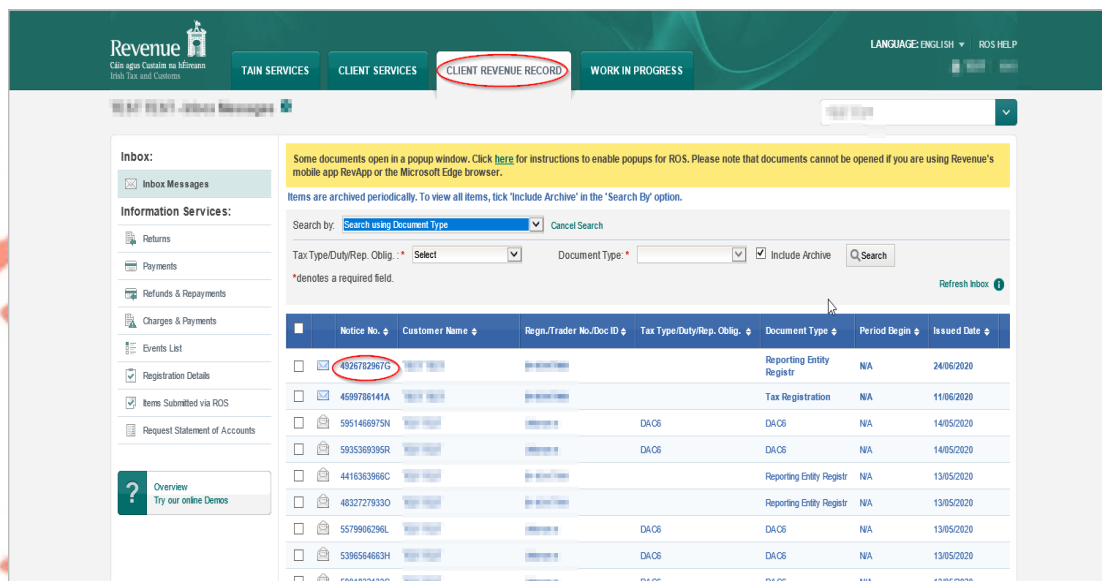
Revenue
Cáin agus Custaim na hÉireann
Irish Tax and Customs

TAIN SERVICES | CLIENT SERVICES | CLIENT REVENUE RECORD | WORK IN PROGRESS

LANGUAGE: ENGLISH ▾ ROS HELP

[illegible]

Inbox:
Inbox Messages
Information Services:
Returns
Payments
Refunds & Repayments
Charges & Payments
Events List
Registration Details
Items Submitted via ROS
Request Statement of Accounts

?
Overview
Try our online Demos

Some documents open in a popup window. Click here for instructions to enable popups for ROS. Please note that documents cannot be opened if you are using Revenue's mobile app RevApp or the Microsoft Edge browser.

Items are archived periodically. To view all items, tick 'Include Archive' in the 'Search By' option.

Search by: Search using Document Type Cancel Search

Tax Type/Duty/Rep. Oblig.: * Select Document Type: * Include Archive Search

*denotes a required field.

Refresh Inbox

| | | Notice No. | Customer Name | Regn./Trader No./Doc ID | Tax Type/Duty/Rep. Oblig. | Document Type | Period Begin | Issued Date |
|---|---|---|---|---|---|---|---|---|
| | | 4926782967G | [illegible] | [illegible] | | Reporting Entity Registr | N/A | 24/06/2020 |
| | | 4599786141A | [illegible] | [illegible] | | Tax Registration | N/A | 11/06/2020 |
| | | 5951466975N | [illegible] | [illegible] | DAC6 | DAC6 | N/A | 14/05/2020 |
| | | 5935369395R | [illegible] | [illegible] | DAC6 | DAC6 | N/A | 14/05/2020 |
| | | 4416363966C | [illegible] | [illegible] | | Reporting Entity Registr | N/A | 13/05/2020 |
| | | 4832727933O | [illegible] | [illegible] | | Reporting Entity Registr | N/A | 13/05/2020 |
| | | 5579906296L | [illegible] | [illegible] | DAC6 | DAC6 | N/A | 13/05/2020 |
| | | 5396564663H | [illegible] | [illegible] | DAC6 | DAC6 | N/A | 13/05/2020 |